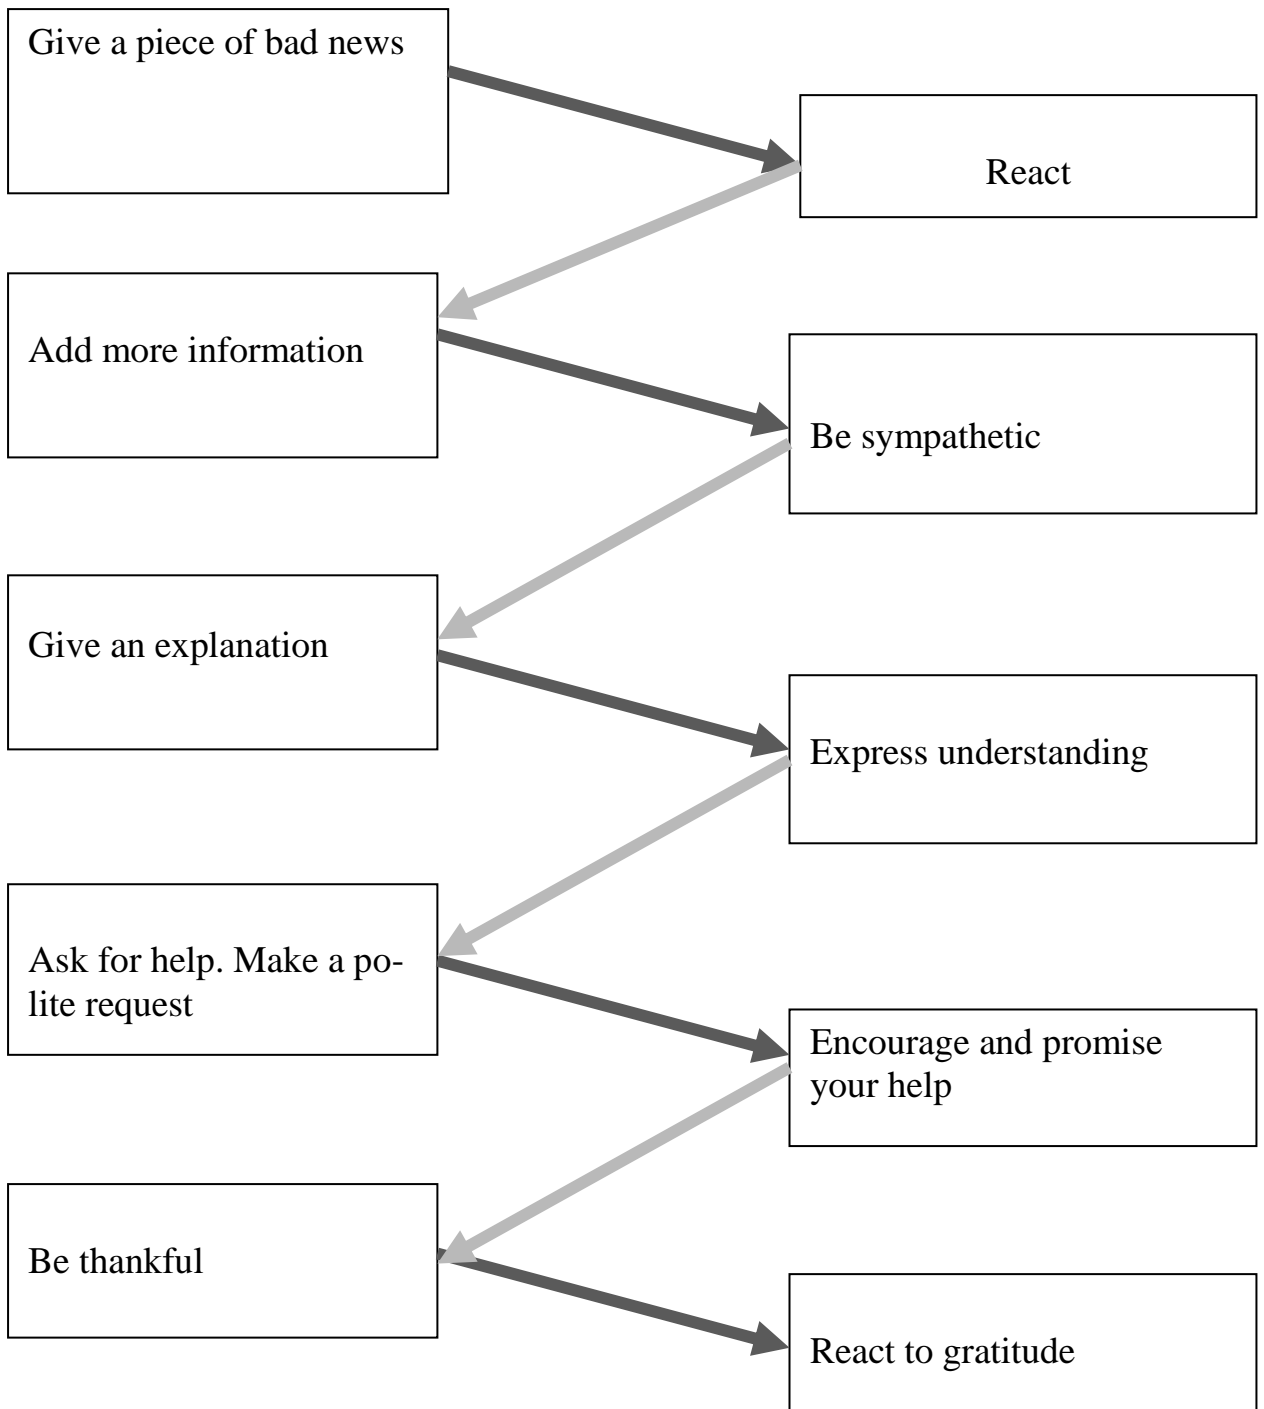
Give a piece of bad news

React

Add more information

Be sympathetic

Give an explanation

Express understanding

Ask for help. Make a polite request

Encourage and promise your help

Be thankful

React to gratitude